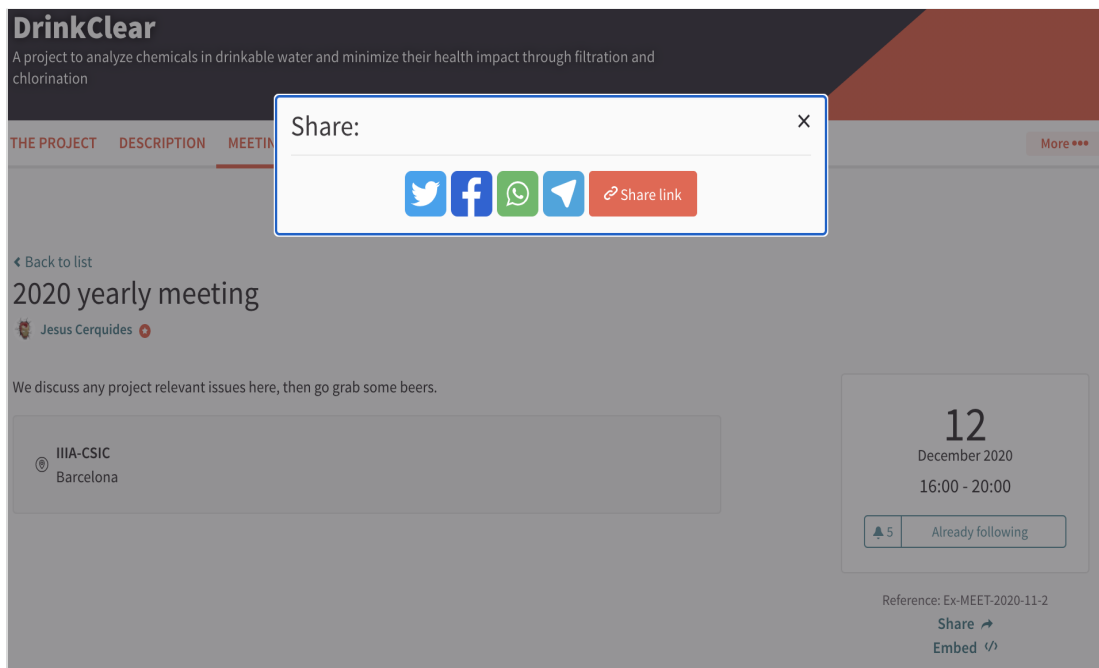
DrinkClear

A project to analyze chemicals in drinkable water and minimize their health impact through filtration and chlorination

THE PROJECT DESCRIPTION MEETIN

More •••

Share:

×

Share link

‹ Back to list

2020 yearly meeting

Jesus Cerquides

We discuss any project relevant issues here, then go grab some beers.

IIIA-CSIC
Barcelona

12
December 2020
16:00 - 20:00

5 Already following

Reference: Ex-MEET-2020-11-2

Share

Embed